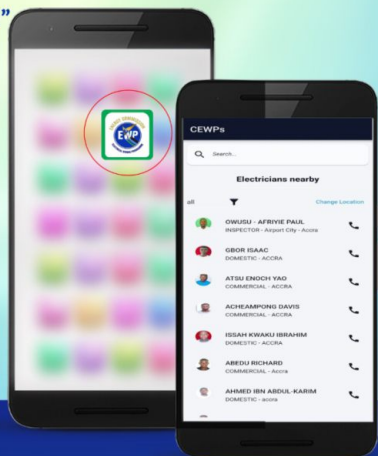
CEWPs

Search...

Electricians nearby

all

Change Location

OWUSU - AFRIYIE PAUL
INSPECTOR - Airport City - Accra

GBOR ISAAC
DOMESTIC - ACCRA

ATSU ENOCH YAO
COMMERCIAL - ACCRA

ACHEAMPONG DAVIS
COMMERCIAL - ACCRA

ISSAH KWAKU IBRAHIM
DOMESTIC - ACCRA

ABEDU RICHARD
COMMERCIAL - Accra

AHMED IBN ABDUL-KARIM
DOMESTIC - accra